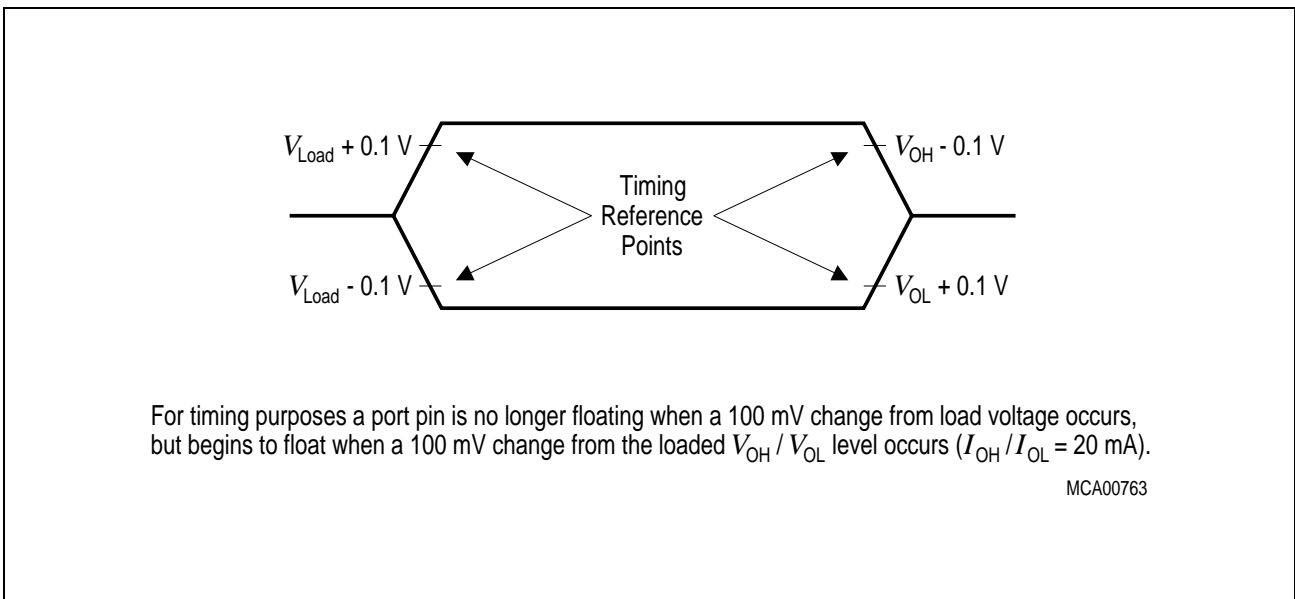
$V_{Load}$ + 0.1 V

$V_{OH}$ - 0.1 V

Timing Reference Points

$V_{Load}$ - 0.1 V

$V_{OL}$ + 0.1 V

For timing purposes a port pin is no longer floating when a 100 mV change from load voltage occurs, but begins to float when a 100 mV change from the loaded $V_{OH}$ / $V_{OL}$ level occurs ($I_{OH}$ / $I_{OL}$ = 20 mA).

MCA00763